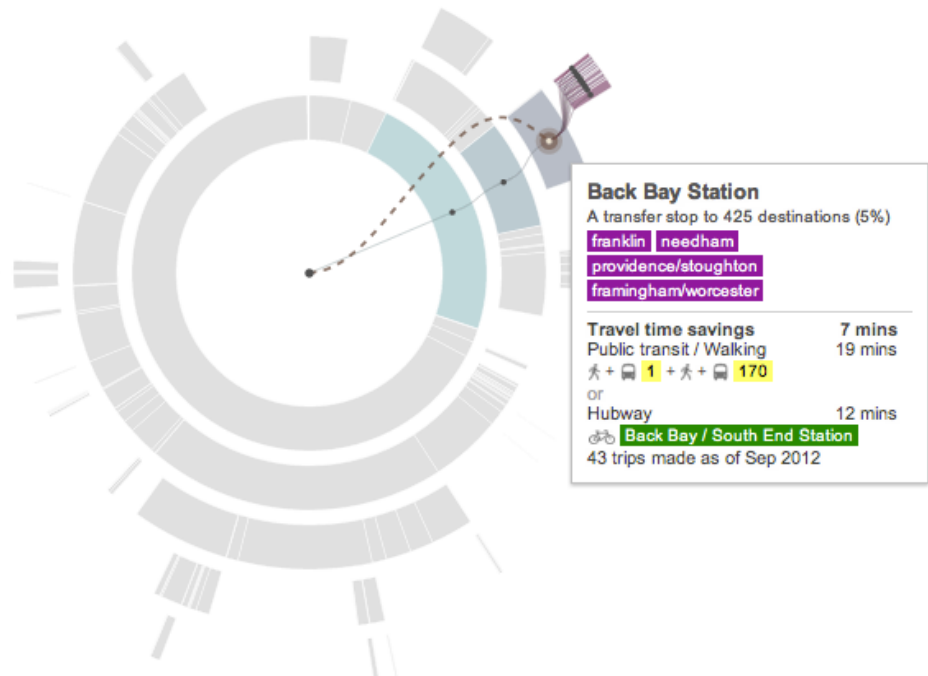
Back Bay Station
A transfer stop to 425 destinations (5%)
franklin needham
providence/stoughton
framingham/worcester

Travel time savings 7 mins
Public transit / Walking 19 mins
+ 1 + + 170
or
Hubway 12 mins
Back Bay / South End Station
43 trips made as of Sep 2012